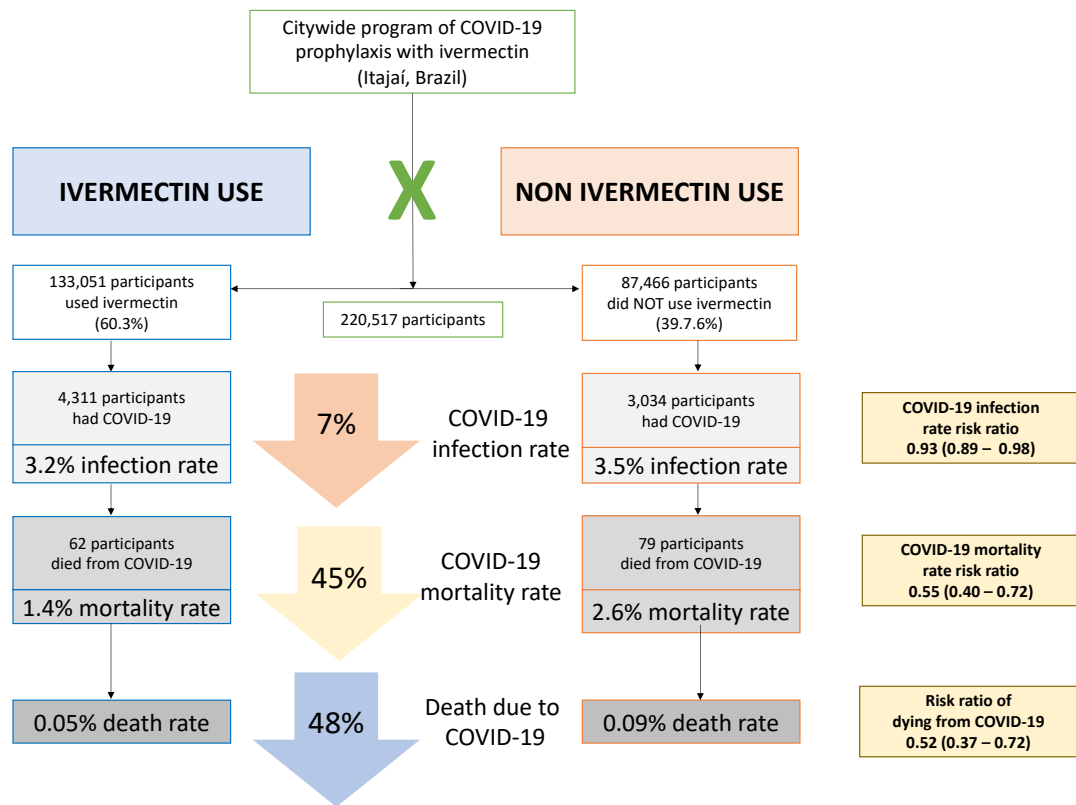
Citywide program of COVID-19 prophylaxis with ivermectin (Itajaí, Brazil)

IVERMECTIN USE

X

NON IVERMECTIN USE

133,051 participants used ivermectin (60.3%)

220,517 participants

87,466 participants did NOT use ivermectin (39.7.6%)

4,311 participants had COVID-19

3.2% infection rate

7%

COVID-19 infection rate

3,034 participants had COVID-19

3.5% infection rate

COVID-19 infection rate risk ratio 0.93 (0.89 – 0.98)

62 participants died from COVID-19

1.4% mortality rate

45%

COVID-19 mortality rate

79 participants died from COVID-19

2.6% mortality rate

COVID-19 mortality rate risk ratio 0.55 (0.40 – 0.72)

0.05% death rate

48%

Death due to COVID-19

0.09% death rate

Risk ratio of dying from COVID-19 0.52 (0.37 – 0.72)